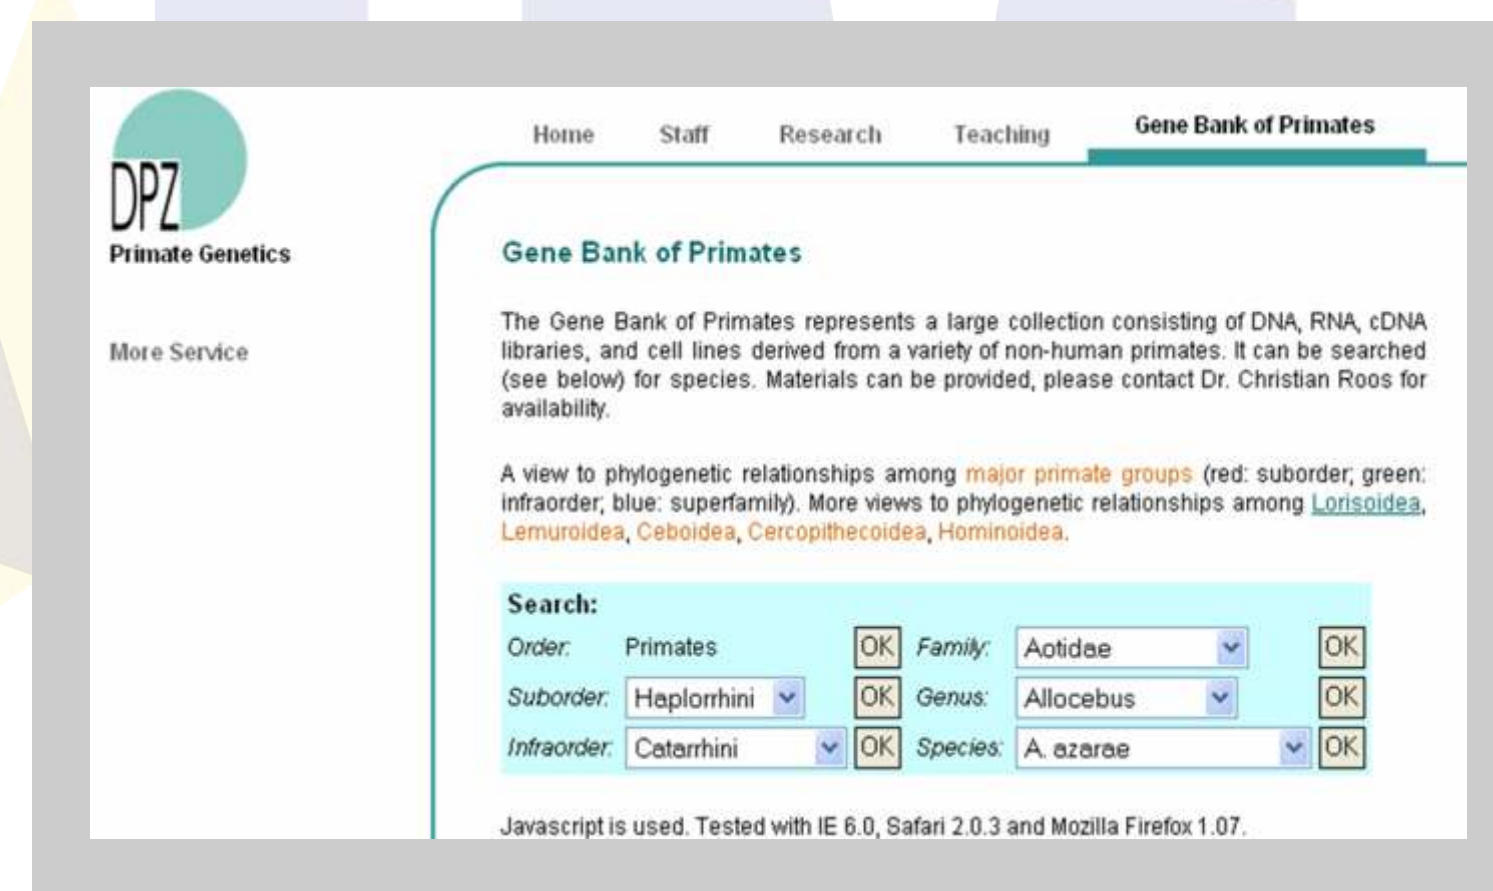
DPZ
Primate Genetics

More Service

Home Staff Research Teaching Gene Bank of Primates

Gene Bank of Primates

The Gene Bank of Primates represents a large collection consisting of DNA, RNA, cDNA libraries, and cell lines derived from a variety of non-human primates. It can be searched (see below) for species. Materials can be provided, please contact Dr. Christian Roos for availability.

A view to phylogenetic relationships among major primate groups (red: suborder; green: infraorder; blue: superfamily). More views to phylogenetic relationships among Lorisoidea, Lemuroidea, Ceboidea, Cercopithecoidea, Hominoidea.

Search:

| | | | | | |
|---|---|---|---|---|---|
| Order: | Primates | OK | Family: | Aotidae | OK |
| Suborder: | Haplorrhini | OK | Genus: | Allocebus | OK |
| Infraorder: | Catarrhini | OK | Species: | A. azarae | OK |

Javascript is used. Tested with IE 6.0, Safari 2.0.3 and Mozilla Firefox 1.07.